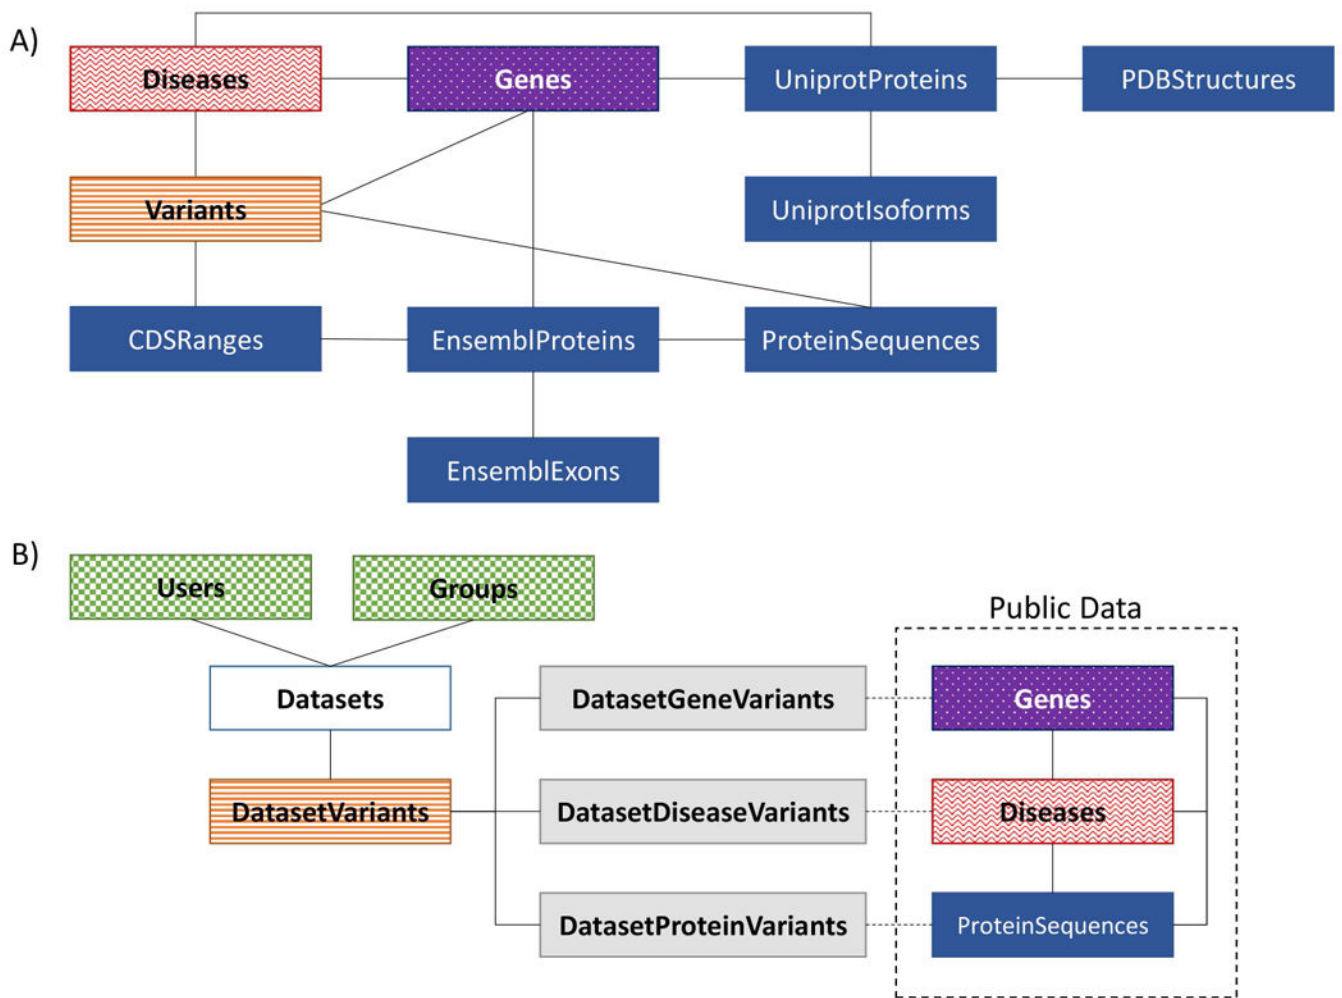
A)

Diseases

Genes

UniprotProteins

PDBStructures

Variants

UniprotIsoforms

CDSRanges

EnsemblProteins

ProteinSequences

EnsemblExons

B)

Users

Groups

Public Data

Datasets

DatasetGeneVariants

Genes

DatasetVariants

DatasetDiseaseVariants

Diseases

DatasetProteinVariants

ProteinSequences